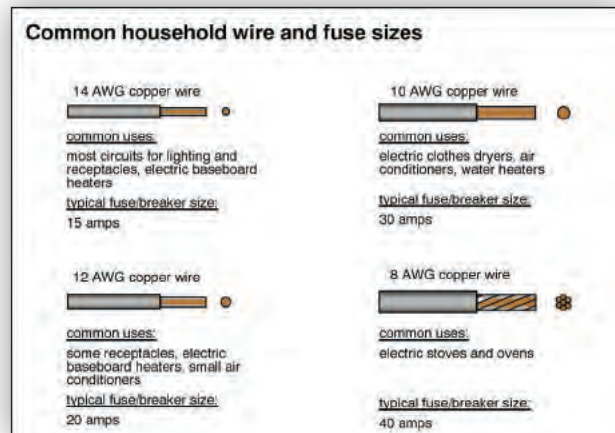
Common household wire and fuse sizes

14 AWG copper wire

common uses:

most circuits for lighting and receptacles, electric baseboard heaters

typical fuse/breaker size:

15 amps

12 AWG copper wire

common uses:

some receptacles, electric baseboard heaters, small air conditioners

typical fuse/breaker size:

20 amps

10 AWG copper wire

common uses:

electric clothes dryers, air conditioners, water heaters

typical fuse/breaker size:

30 amps

8 AWG copper wire

common uses:

electric stoves and ovens

typical fuse/breaker size:

40 amps